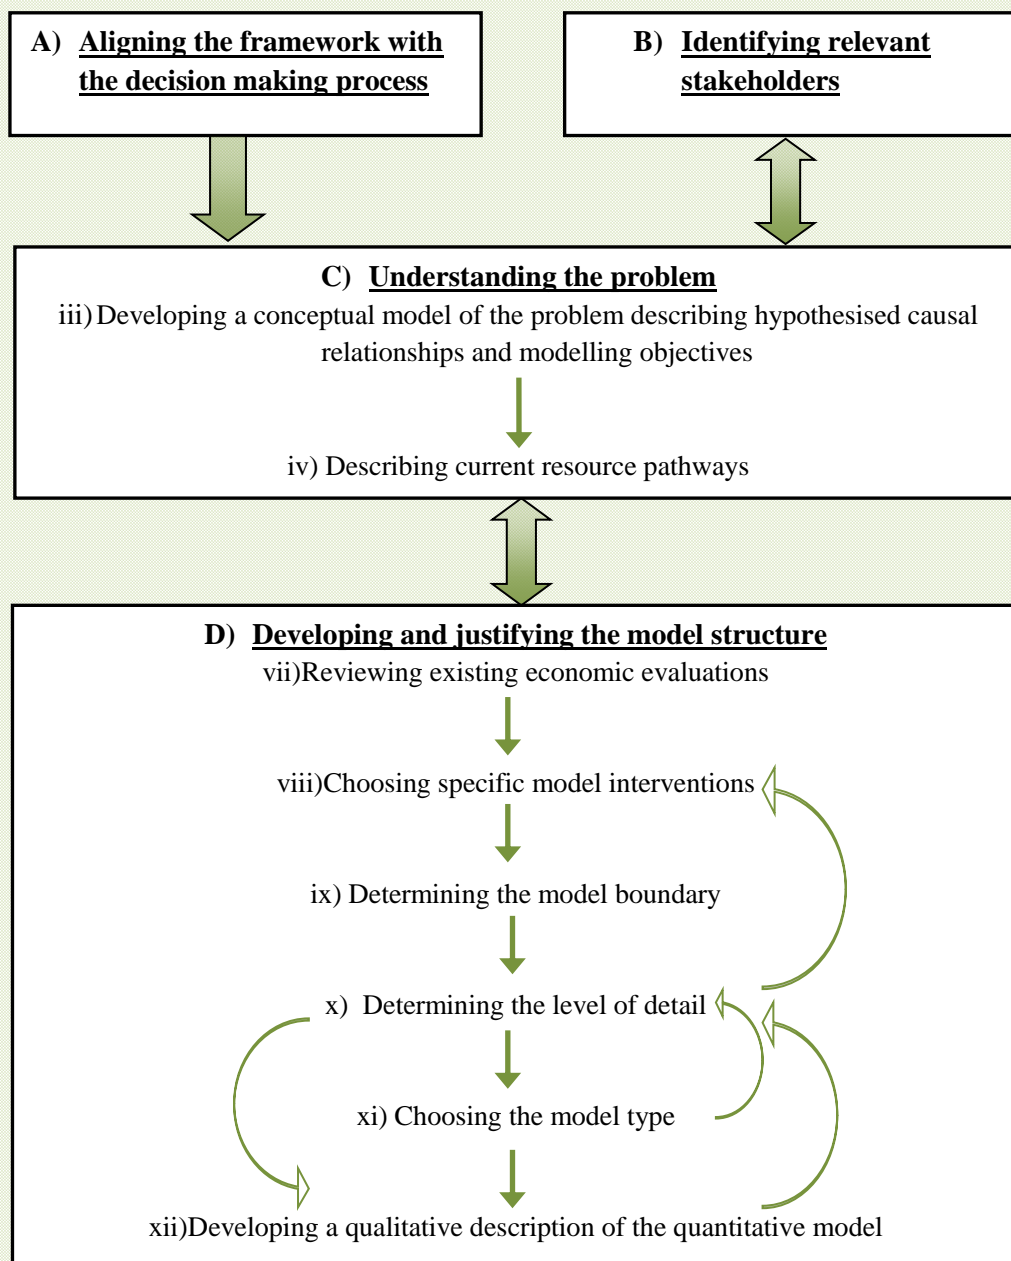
A) Aligning the framework with the decision making process

B) Identifying relevant stakeholders

C) Understanding the problem

iii) Developing a conceptual model of the problem describing hypothesised causal relationships and modelling objectives

iv) Describing current resource pathways

D) Developing and justifying the model structure

vii)Reviewing existing economic evaluations

viii)Choosing specific model interventions

ix) Determining the model boundary

x) Determining the level of detail

xi) Choosing the model type

xii)Developing a qualitative description of the quantitative model